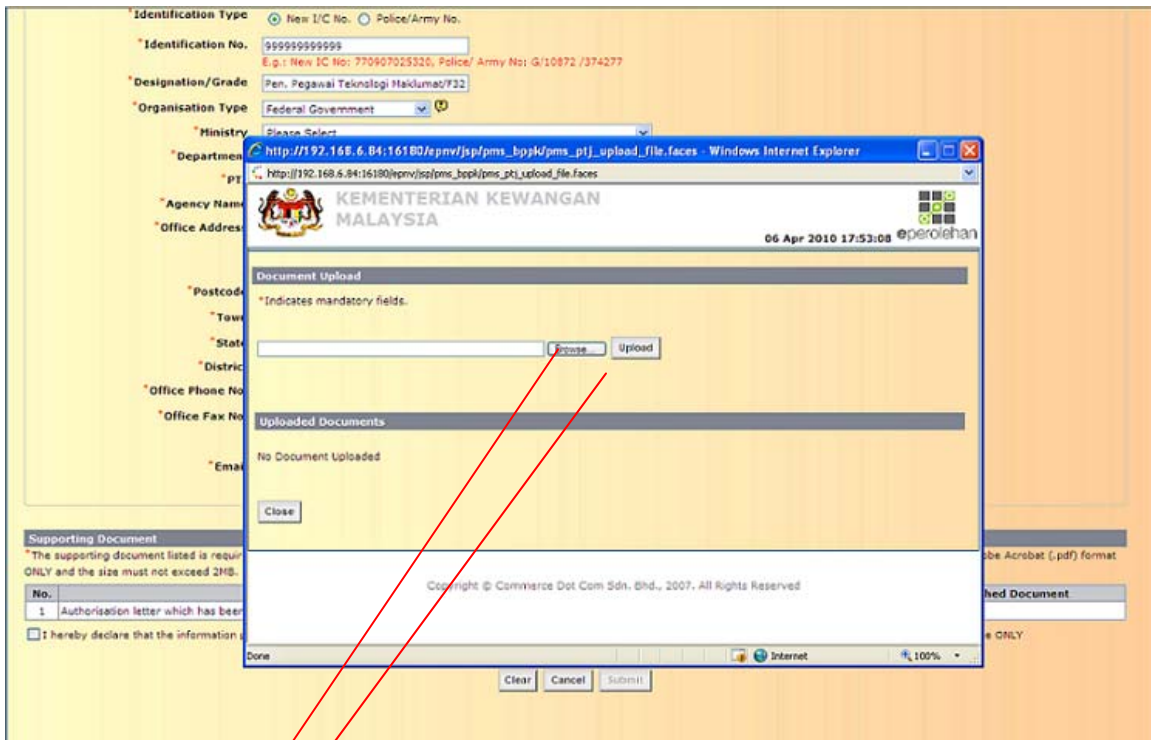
*Identification Type New I/C No. Police/Army No.

*Identification No. 999999999999
E.g.: New IC No: 770907025320, Police/ Army No: G/10872 /374277

*Designation/Grade Pen. Pegawai Teknologi Maklumat/F32

*Organisation Type Federal Government

*Ministry Please Select

*Departmen

*PT

*Agency Nam

*Office Addres

*Postcod

*Tow

*Stat

*Distric

*Office Phone No

*Office Fax No

*Ema

http://192.168.6.84:16180/epnv/jsp/pms_bppk/pms_ptj_upload_file.faces - Windows Internet Explorer

http://192.168.6.84:16180/epnv/jsp/pms_bppk/pms_ptj_upload_file.faces

KEMENTERIAN KEWANGAN MALAYSIA

06 Apr 2010 17:53:08 eperolehan

Document Upload

*Indicates mandatory fields.

Browse... Upload

Uploaded Documents

No Document Uploaded

Close

Copyright © Commerce Dot Com Sdn. Bhd., 2007. All Rights Reserved

Done Internet 100%

Supporting Document
*The supporting document listed is requir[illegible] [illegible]be Acrobat (.pdf) format ONLY and the size must not exceed 2MB.

| No. | | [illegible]hed Document |
|---|---|---|
| 1 | Authorisation letter which has been | |

I hereby declare that the information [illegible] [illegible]e ONLY

Clear Cancel Submit